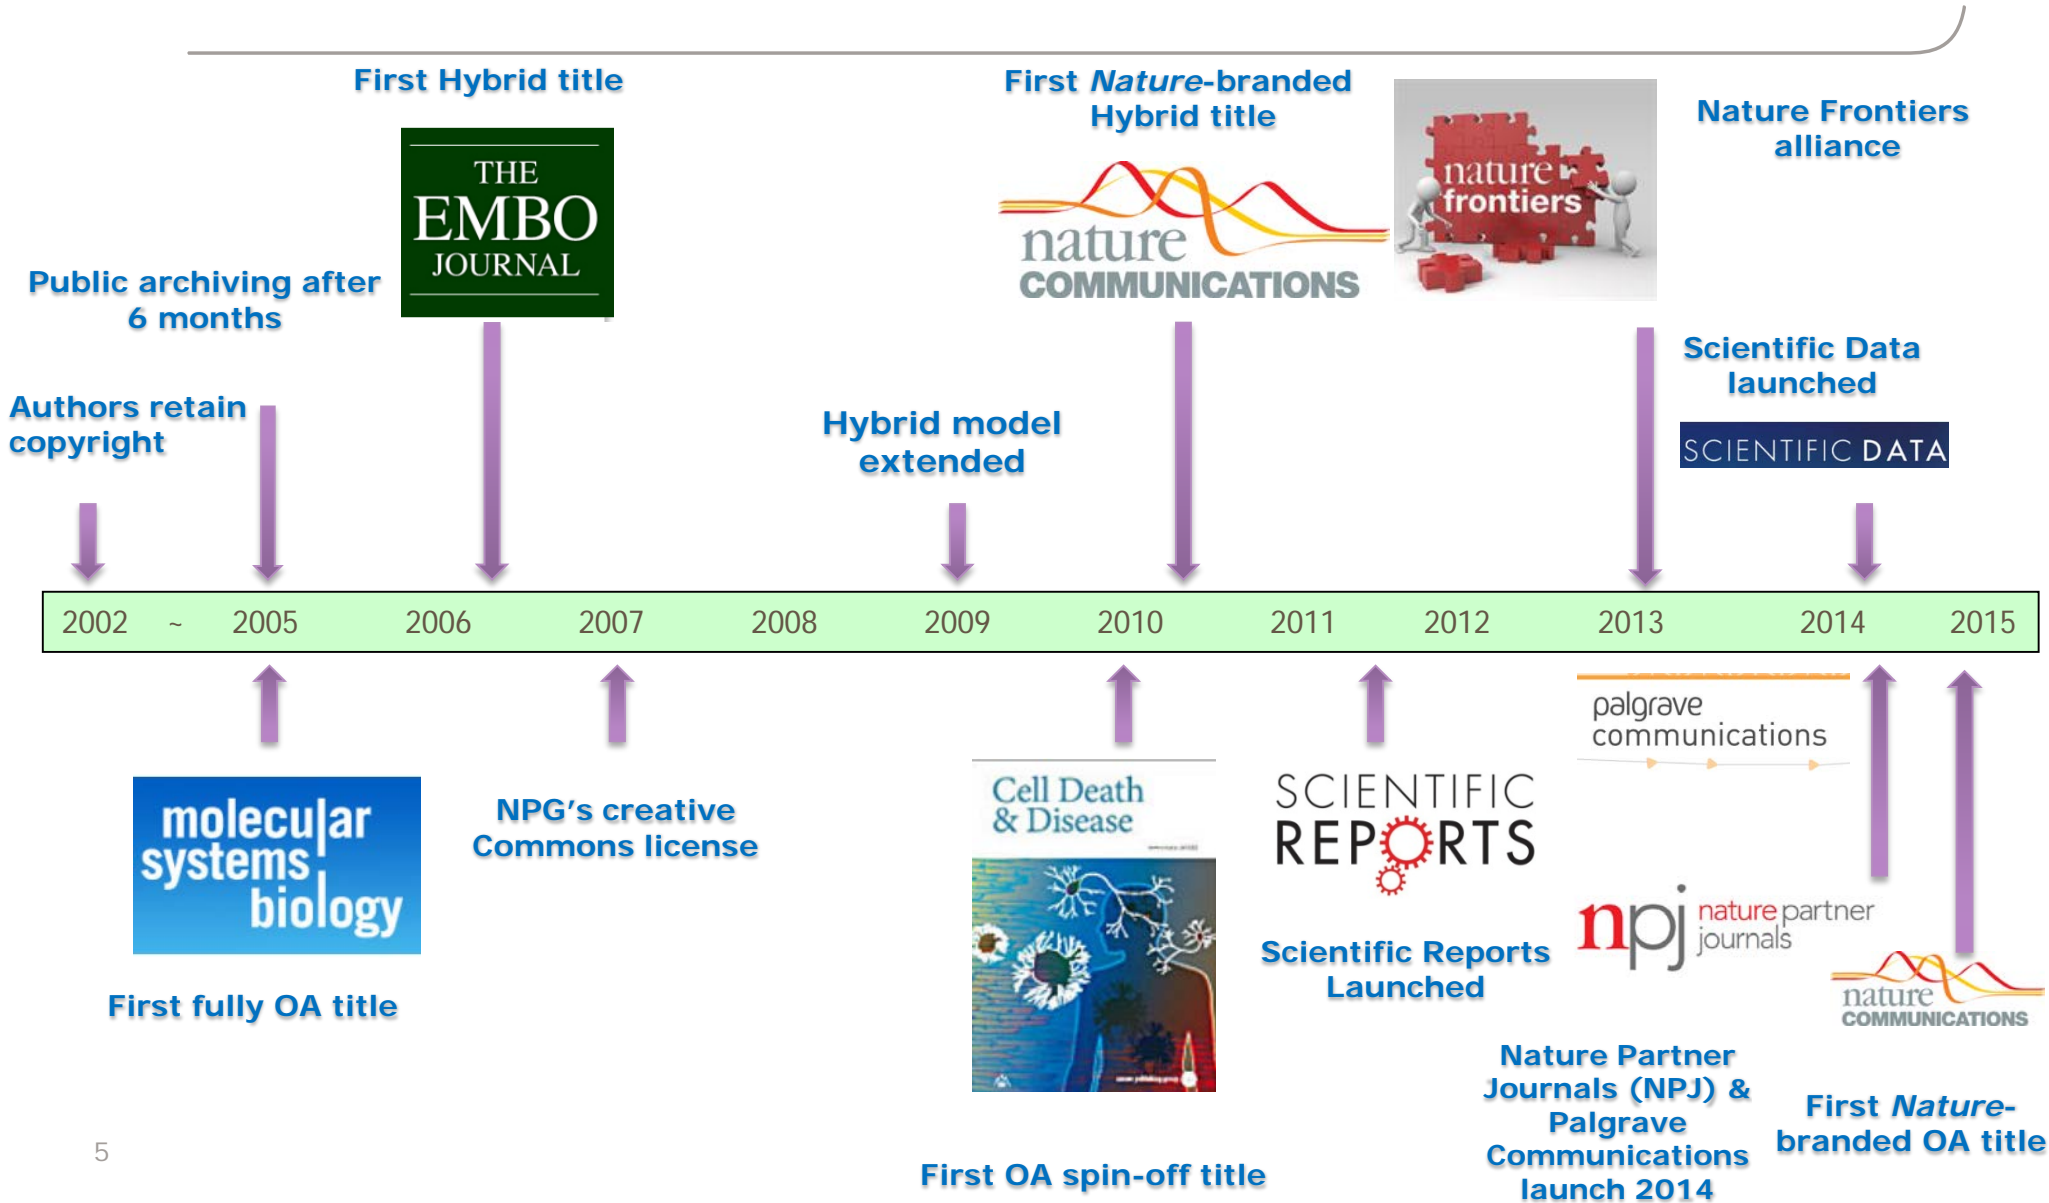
First Hybrid title

THE EMBO JOURNAL

First *Nature*-branded Hybrid title

nature COMMUNICATIONS

nature frontiers

Nature Frontiers alliance

Public archiving after 6 months

Scientific Data launched

SCIENTIFIC DATA

Authors retain copyright

Hybrid model extended

| 2002 | ~ | 2005 | 2006 | 2007 | 2008 | 2009 | 2010 | 2011 | 2012 | 2013 | 2014 | 2015 |
|---|---|---|---|---|---|---|---|---|---|---|---|---|

palgrave communications

molecular systems biology

NPG's creative Commons license

Cell Death & Disease

SCIENTIFIC REPORTS

npj nature partner journals

Scientific Reports Launched

nature COMMUNICATIONS

First fully OA title

Nature Partner Journals (NPJ) & Palgrave Communications launch 2014

First *Nature*-branded OA title

5

First OA spin-off title